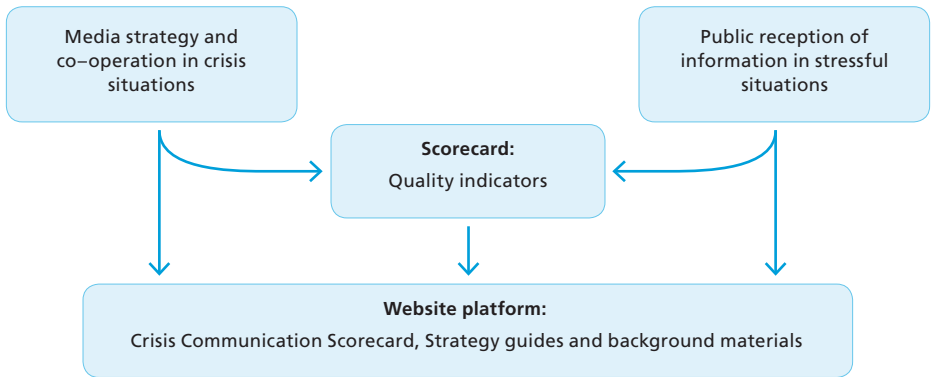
Media strategy and co–operation in crisis situations

Public reception of information in stressful situations

**Scorecard:**
Quality indicators

**Website platform:**
Crisis Communication Scorecard, Strategy guides and background materials